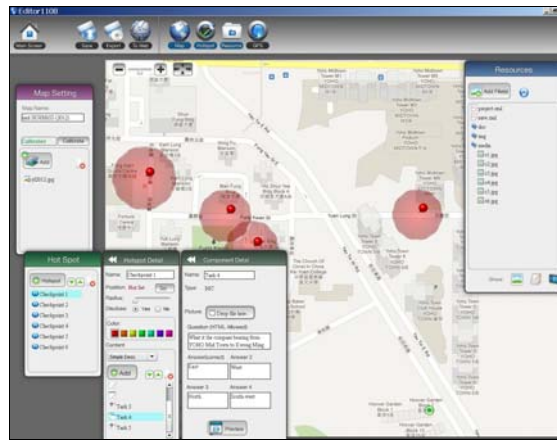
Editor 1108

Main Screen
Save
Export
To Web
Map
Hotspot
Resource
GPS

Map Setting
Map Name
Calibration
Add
Hot Spot
Hotspot
Checkpoint 1
Checkpoint 2
Checkpoint 3
Checkpoint 4
Checkpoint 5
Checkpoint 6

Hotspot Detail
Name: Checkpoint 1
Position:
Radius:
Disclose: Yes No
Color
Content
Add
Task 3
Task 4
Task 5

Component Detail
Name: Task 4
Type: TXT
Picture: Drop file here
Question (HTML Allowed)
Answer1(correct)
Answer 2
Answer 3
Answer 4
Preview

Resources
Add Files
project.xml
item.xml
doc
img
media
Show

Tsuen Lung St